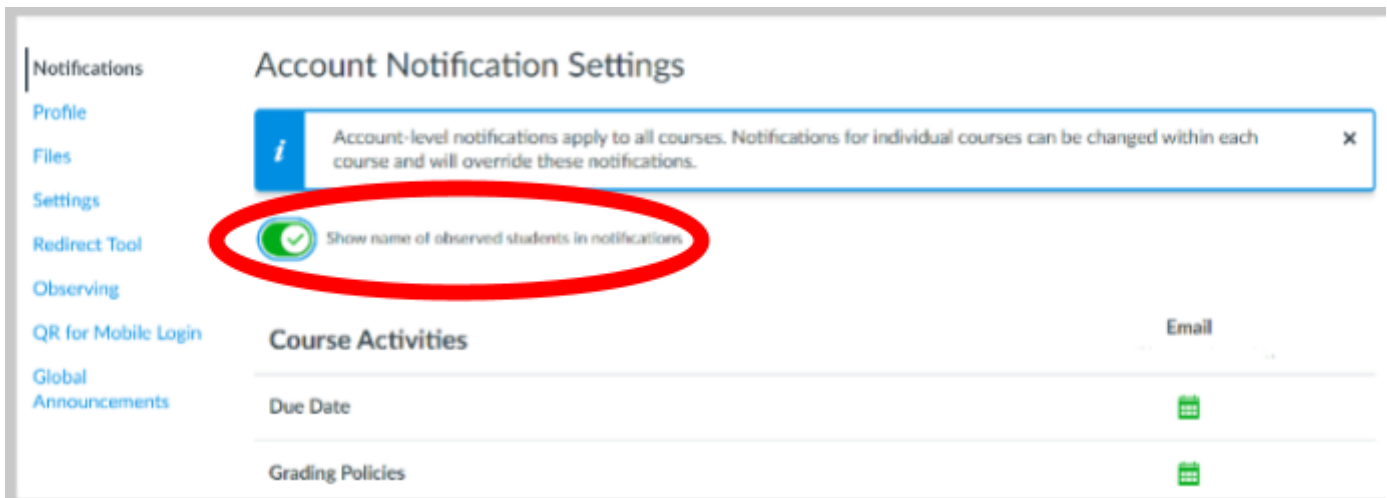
Notifications
Profile
Files
Settings
Redirect Tool
Observing
QR for Mobile Login
Global Announcements

Account Notification Settings

i
Account-level notifications apply to all courses. Notifications for individual courses can be changed within each course and will override these notifications.
×

Show name of observed students in notifications

Course Activities
Email

Due Date

Grading Policies